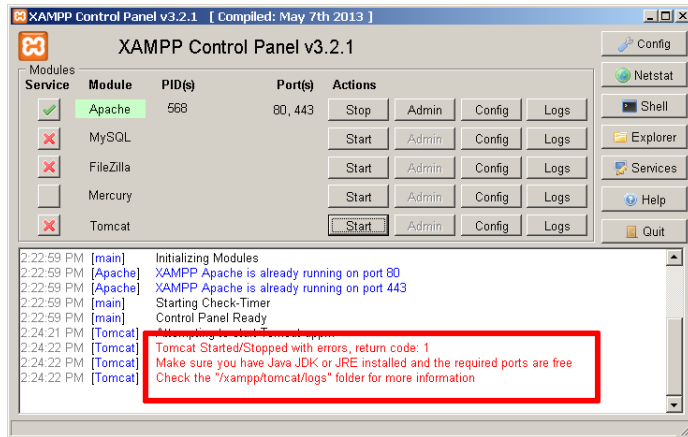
XAMPP Control Panel v3.2.1 [ Compiled: May 7th 2013 ]

XAMPP Control Panel v3.2.1

Modules

| Service | Module | PID(s) | Port(s) | Actions | | | |
|---|---|---|---|---|---|---|---|
| | Apache | 568 | 80, 443 | Stop | Admin | Config | Logs |
| | MySQL | | | Start | Admin | Config | Logs |
| | FileZilla | | | Start | Admin | Config | Logs |
| | Mercury | | | Start | Admin | Config | Logs |
| | Tomcat | | | Start | Admin | Config | Logs |

Config
Netstat
Shell
Explorer
Services
Help
Quit

2:22:59 PM [main] Initializing Modules
2:22:59 PM [Apache] XAMPP Apache is already running on port 80
2:22:59 PM [Apache] XAMPP Apache is already running on port 443
2:22:59 PM [main] Starting Check-Timer
2:22:59 PM [main] Control Panel Ready
2:24:21 PM [Tomcat] Attempting to start Tomcat app...
2:24:22 PM [Tomcat] Tomcat Started/Stopped with errors, return code: 1
2:24:22 PM [Tomcat] Make sure you have Java JDK or JRE installed and the required ports are free
2:24:22 PM [Tomcat] Check the "/xampp/tomcat/logs" folder for more information